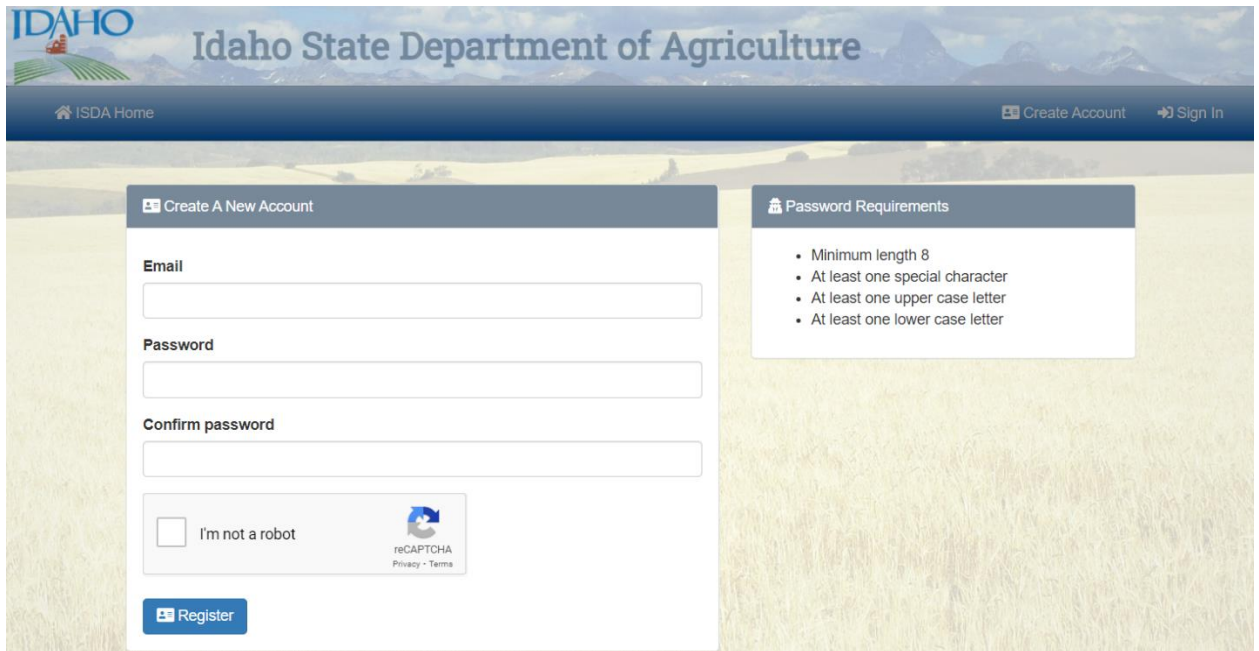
IDAHO

Idaho State Department of Agriculture

ISDA Home

Create Account

Sign In

Create A New Account

Email

Password

Confirm password

I'm not a robot

reCAPTCHA
Privacy - Terms

Register

Password Requirements

- Minimum length 8
- At least one special character
- At least one upper case letter
- At least one lower case letter